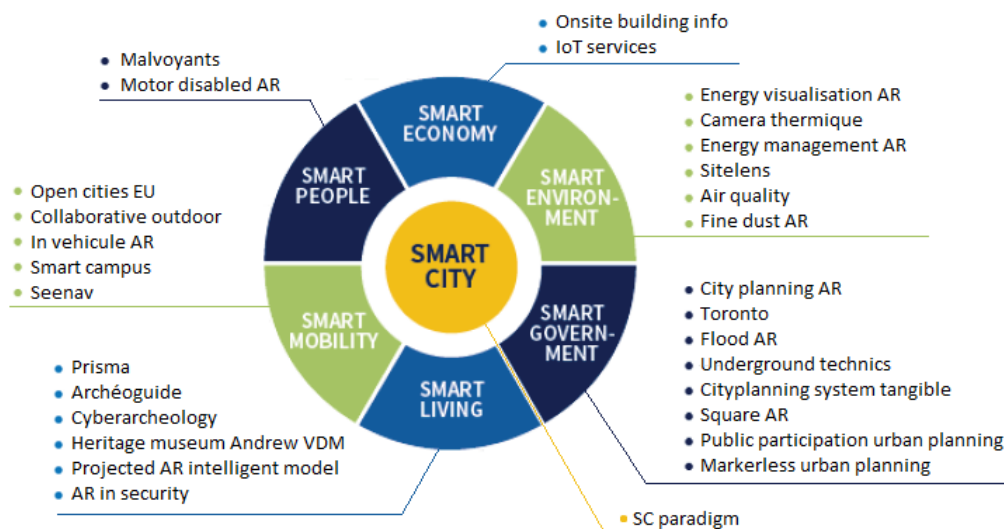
- Onsite building info
- IoT services

- Malvoyants
- Motor disabled AR

SMART ECONOMY

- Energy visualisation AR
- Camera thermique
- Energy management AR
- Sitelens
- Air quality
- Fine dust AR

SMART PEOPLE

SMART ENVIRON-MENT

- Open cities EU
- Collaborative outdoor
- In vehicule AR
- Smart campus
- Seenav

SMART CITY

SMART MOBILITY

SMART GOVERN-MENT

- City planning AR
- Toronto
- Flood AR
- Underground technics
- Cityplanning system tangible
- Square AR
- Public participation urban planning
- Markerless urban planning

SMART LIVING

- Prisma
- Archéoguide
- Cyberarcheology
- Heritage museum Andrew VDM
- Projected AR intelligent model
- AR in security

- SC paradigm